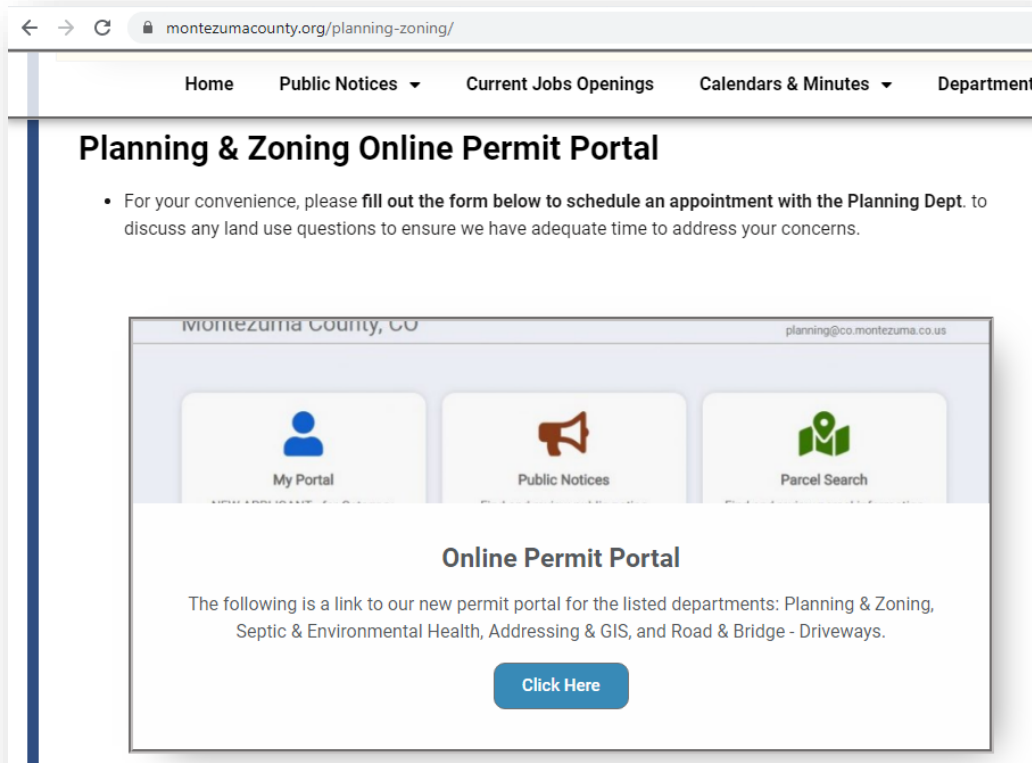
montezumacounty.org/planning-zoning/

Home Public Notices Current Jobs Openings Calendars & Minutes Department

Planning & Zoning Online Permit Portal

• For your convenience, please **fill out the form below to schedule an appointment with the Planning Dept**. to discuss any land use questions to ensure we have adequate time to address your concerns.

Montezuma County, CO

planning@co.montezuma.co.us

My Portal

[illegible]

Public Notices

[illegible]

Parcel Search

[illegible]

Online Permit Portal

The following is a link to our new permit portal for the listed departments: Planning & Zoning, Septic & Environmental Health, Addressing & GIS, and Road & Bridge - Driveways.

Click Here